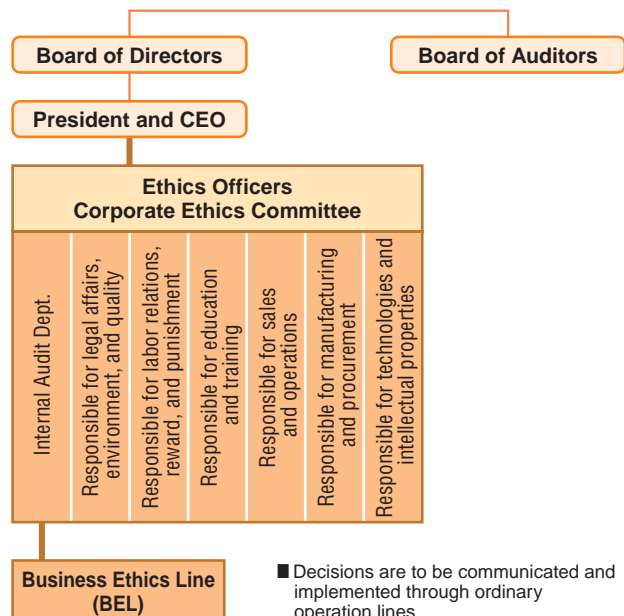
Board of Directors

Board of Auditors

President and CEO

Ethics Officers
Corporate Ethics Committee

Internal Audit Dept.

Responsible for legal affairs, environment, and quality

Responsible for labor relations, reward, and punishment

Responsible for education and training

Responsible for sales and operations

Responsible for manufacturing and procurement

Responsible for technologies and intellectual properties

Business Ethics Line (BEL)

■ Decisions are to be communicated and implemented through ordinary operation lines